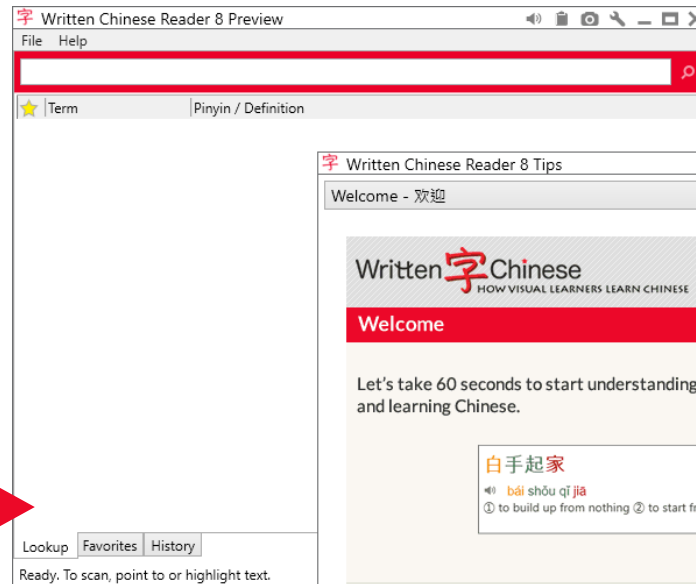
字 Written Chinese Reader 8 Preview

File Help

Term | Pinyin / Definition

字 Written Chinese Reader 8 Tips

Welcome - 欢迎

Written字Chinese
HOW VISUAL LEARNERS LEARN CHINESE

Welcome

Let's take 60 seconds to start understanding and learning Chinese.

白手起家
bái shǒu qǐ jiā
① to build up from nothing ② to start fr

Lookup Favorites History

Ready. To scan, point to or highlight text.